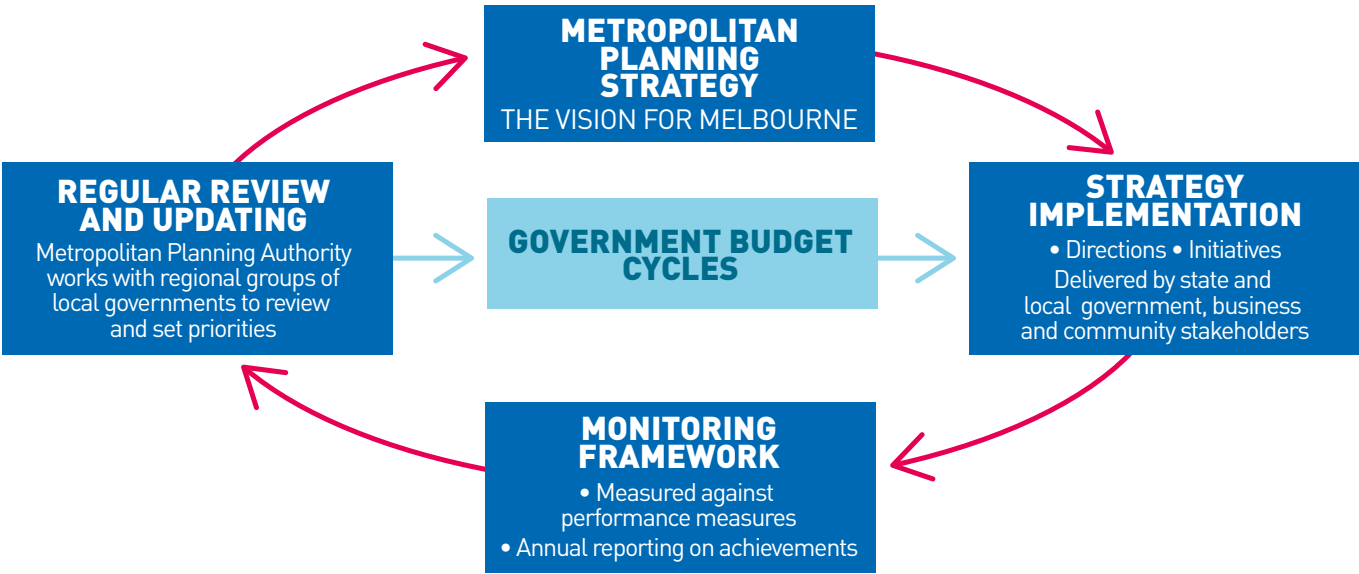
METROPOLITAN PLANNING STRATEGY
THE VISION FOR MELBOURNE

REGULAR REVIEW AND UPDATING
Metropolitan Planning Authority works with regional groups of local governments to review and set priorities

GOVERNMENT BUDGET CYCLES

STRATEGY IMPLEMENTATION
• Directions • Initiatives
Delivered by state and local government, business and community stakeholders

MONITORING FRAMEWORK
• Measured against performance measures
• Annual reporting on achievements